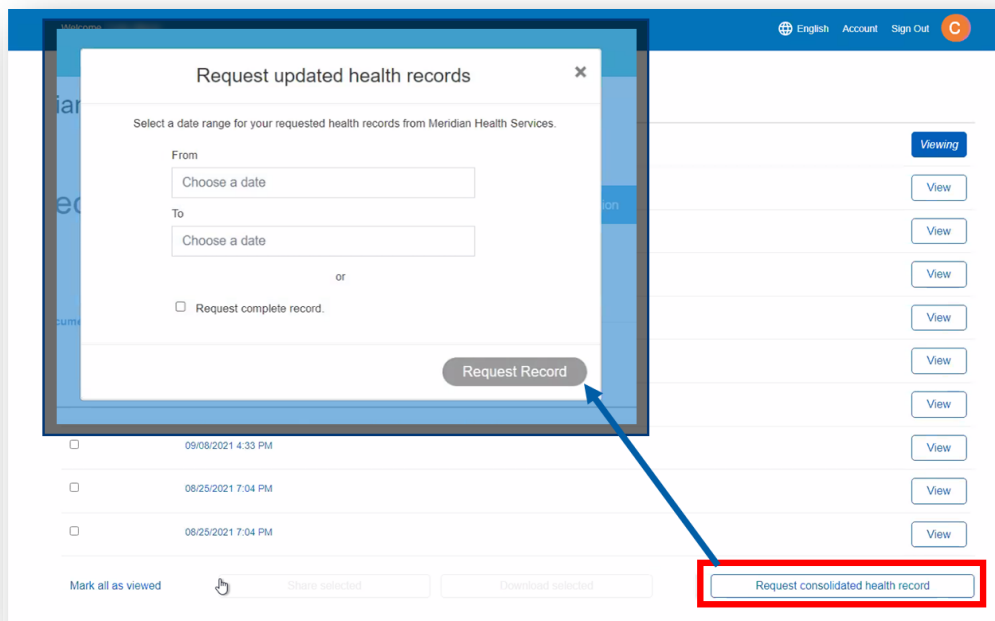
Welcome

English Account Sign Out C

Request updated health records

×

Select a date range for your requested health records from Meridian Health Services.

From

Choose a date

To

Choose a date

or

Request complete record.

Request Record

Viewing

View

View

View

View

View

View

09/08/2021 4:33 PM

View

08/25/2021 7:04 PM

View

08/25/2021 7:04 PM

View

Mark all as viewed

Share selected

Download selected

Request consolidated health record